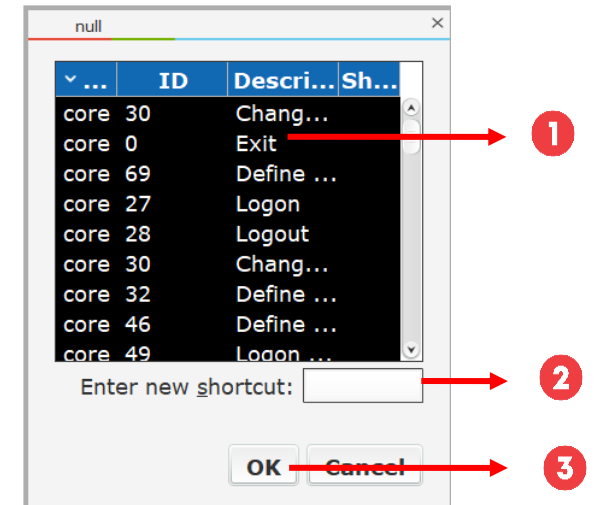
null ×

| ˅ ... | ID | Descri... | Sh... |
|---|---|---|---|
| core | 30 | Chang... | |
| core | 0 | Exit | |
| core | 69 | Define ... | |
| core | 27 | Logon | |
| core | 28 | Logout | |
| core | 30 | Chang... | |
| core | 32 | Define ... | |
| core | 46 | Define ... | |
| core | 49 | Logon ... | |

Enter new shortcut:

OK Cancel

1

2

3